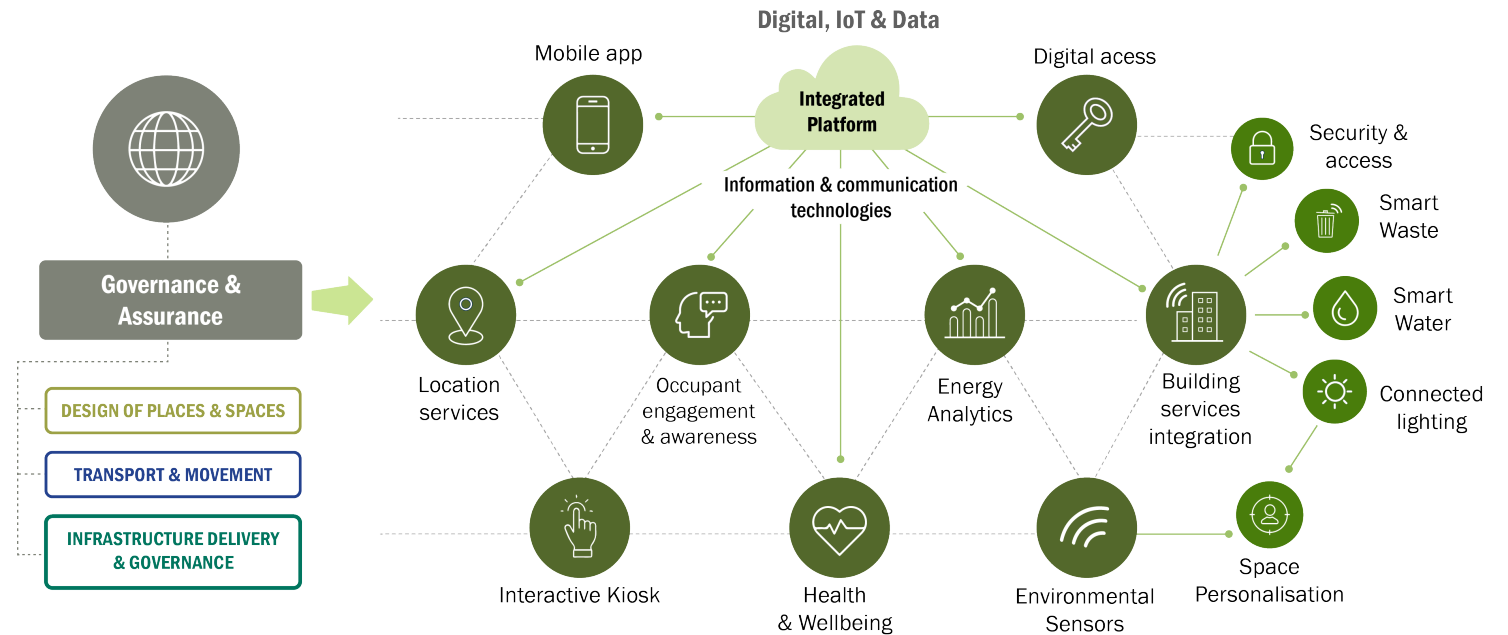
Digital, IoT & Data

Mobile app

Integrated Platform

Digital acess

Information & communication technologies

Security & access

Smart Waste

Smart Water

Connected lighting

Governance & Assurance

DESIGN OF PLACES & SPACES

TRANSPORT & MOVEMENT

INFRASTRUCTURE DELIVERY & GOVERNANCE

Location services

Occupant engagement & awareness

Energy Analytics

Building services integration

Interactive Kiosk

Health & Wellbeing

Environmental Sensors

Space Personalisation